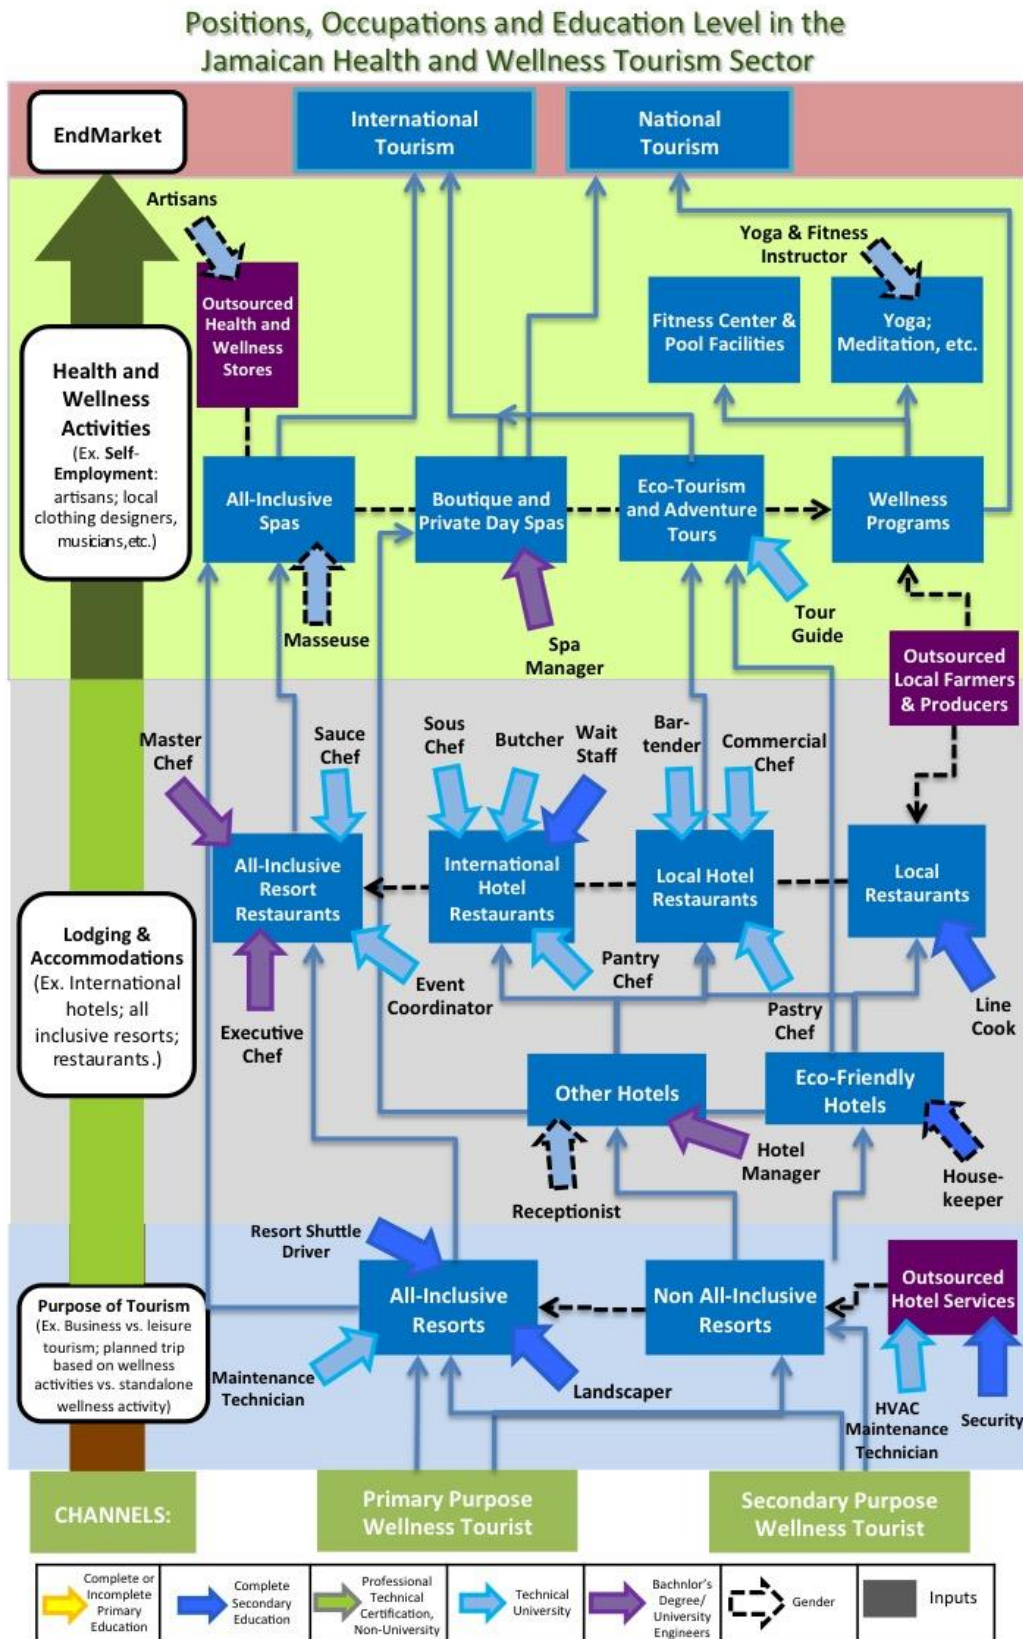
Positions, Occupations and Education Level in the Jamaican Health and Wellness Tourism Sector

EndMarket

International Tourism

National Tourism

Artisans

Yoga & Fitness Instructor

Outsourced Health and Wellness Stores

Fitness Center & Pool Facilities

Yoga; Meditation, etc.

Health and Wellness Activities (Ex. Self-Employment: artisans; local clothing designers, musicians,etc.)

All-Inclusive Spas

Boutique and Private Day Spas

Eco-Tourism and Adventure Tours

Wellness Programs

Masseuse

Spa Manager

Tour Guide

Outsourced Local Farmers & Producers

Master Chef

Sauce Chef

Sous Chef

Butcher

Wait Staff

Bar-tender

Commercial Chef

All-Inclusive Resort Restaurants

International Hotel Restaurants

Local Hotel Restaurants

Local Restaurants

Lodging & Accommodations (Ex. International hotels; all inclusive resorts; restaurants.)

Executive Chef

Event Coordinator

Pantry Chef

Pastry Chef

Line Cook

Other Hotels

Eco-Friendly Hotels

Hotel Manager

House-keeper

Receptionist

Resort Shuttle Driver

All-Inclusive Resorts

Non All-Inclusive Resorts

Outsourced Hotel Services

Purpose of Tourism (Ex. Business vs. leisure tourism; planned trip based on wellness activities vs. standalone wellness activity)

Maintenance Technician

Landscaper

HVAC Maintenance Technician

Security

CHANNELS:

Primary Purpose Wellness Tourist

Secondary Purpose Wellness Tourist

Complete or Incomplete Primary Education

Complete Secondary Education

Professional Technical Certification, Non-University

Technical University

Bachlor's Degree/ University Engineers

Gender

Inputs